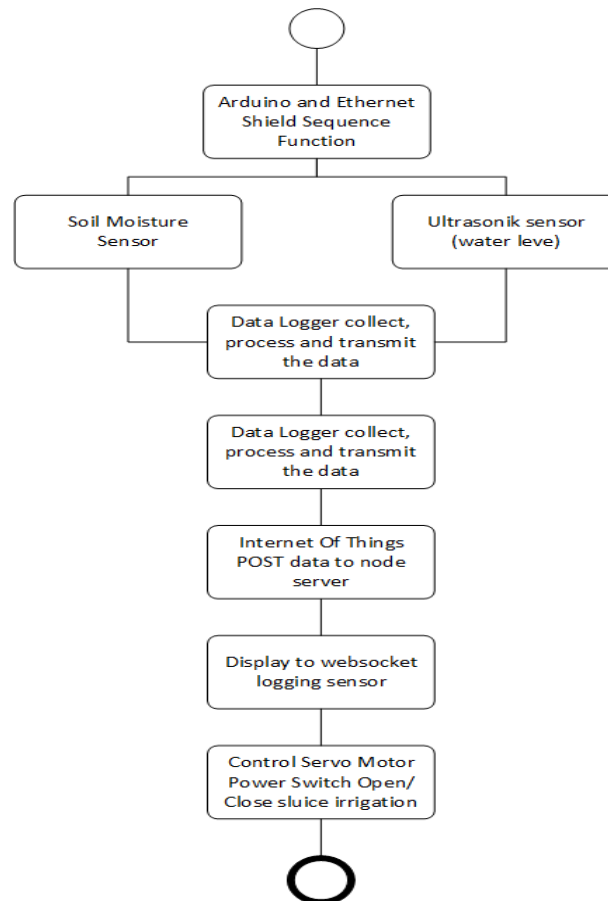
Arduino and Ethernet Shield Sequence Function

Soil Moisture Sensor

Ultrasonik sensor (water leve)

Data Logger collect, process and transmit the data

Data Logger collect, process and transmit the data

Internet Of Things POST data to node server

Display to websocket logging sensor

Control Servo Motor Power Switch Open/ Close sluice irrigation